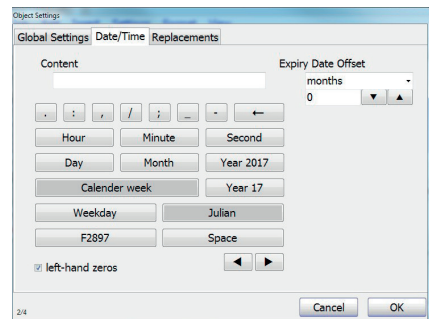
Object Settings

Global Settings | Date/Time | Replacements

Content

Expiry Date Offset

months

0

. : , / ; _ - ←

Hour | Minute | Second

Day | Month | Year 2017

Calender week | Year 17

Weekday | Julian

F2897 | Space

left-hand zeros

◀ ▶

2/4

Cancel | OK